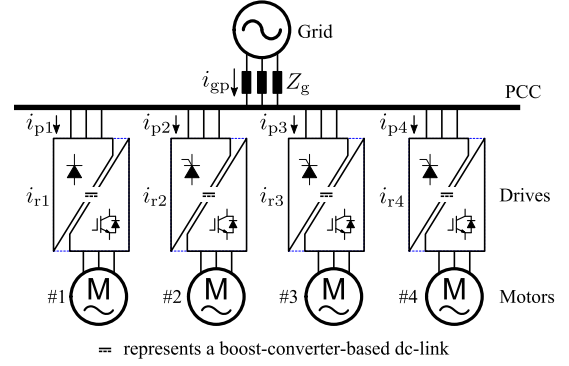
Grid

$i_{\mathrm{gp}}$ $Z_{\mathrm{g}}$

PCC

$i_{\mathrm{p1}}$ $i_{\mathrm{p2}}$ $i_{\mathrm{p3}}$ $i_{\mathrm{p4}}$

$i_{\mathrm{r1}}$ $i_{\mathrm{r2}}$ $i_{\mathrm{r3}}$ $i_{\mathrm{r4}}$

Drives

#1 M #2 M #3 M #4 M

Motors

represents a boost-converter-based dc-link